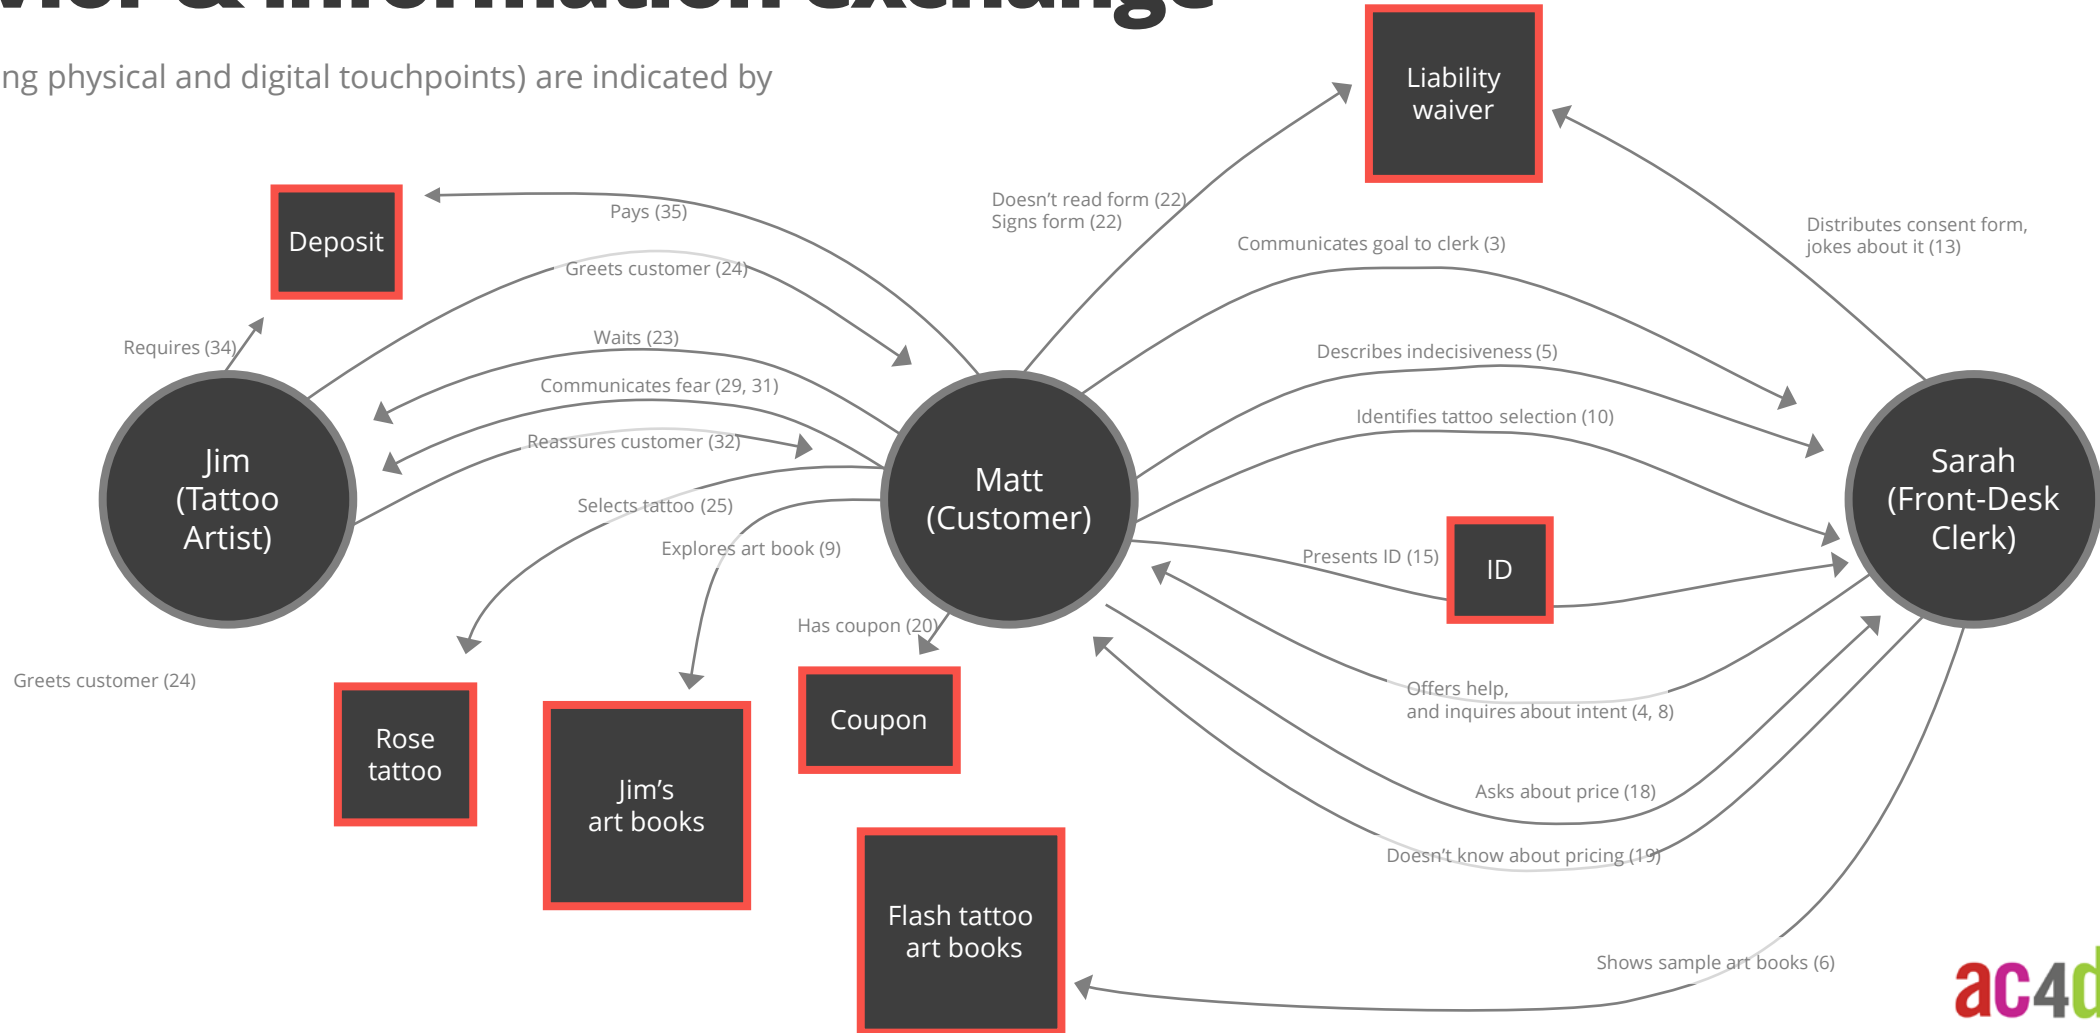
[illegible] & Information Exchange

ng physical and digital touchpoints) are indicated by

Liability waiver

Deposit

Pays (35)

Doesn't read form (22)
Signs form (22)

Distributes consent form, jokes about it (13)

Greets customer (24)

Communicates goal to clerk (3)

Requires (34)

Waits (23)

Describes indecisiveness (5)

Communicates fear (29, 31)

Identifies tattoo selection (10)

Jim (Tattoo Artist)

Reassures customer (32)

Matt (Customer)

Sarah (Front-Desk Clerk)

Selects tattoo (25)

Explores art book (9)

Presents ID (15)

ID

Has coupon (20)

Greets customer (24)

Offers help, and inquires about intent (4, 8)

Rose tattoo

Jim's art books

Coupon

Asks about price (18)

Doesn't know about pricing (19)

Flash tattoo art books

Shows sample art books (6)

ac4d